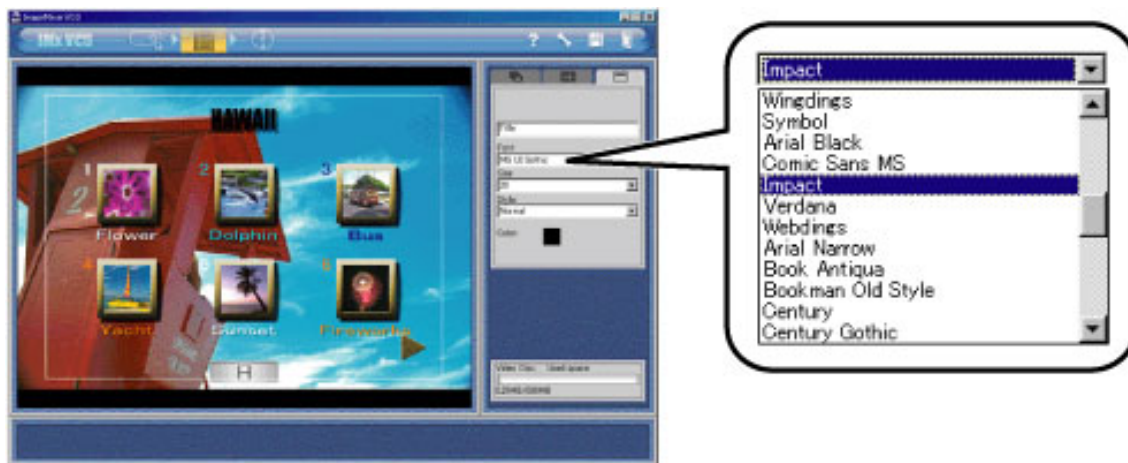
Title

Font

MS UI Gothic

Size

Style

Normal

Color

HAWAII

1 Flower

2 Dolphin

3 Bus

4 Yacht

Sunset

6 Fireworks

H

Impact

Wingdings
Symbol
Arial Black
Comic Sans MS
Impact
Verdana
Webdings
Arial Narrow
Book Antiqua
Bookman Old Style
Century
Century Gothic